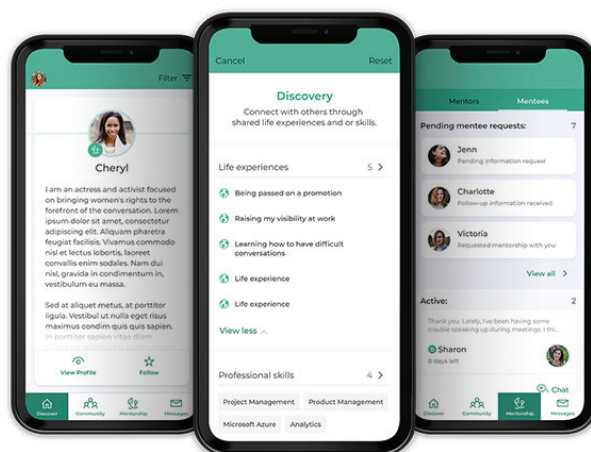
Filter

Cheryl

I am an actress and activist focused on bringing women's rights to the forefront of the conversation. Lorem ipsum dolor sit amet, consectetur adipiscing elit. Aliquam pharetra feugiat facilisis. Vivamus commodo nisl et lorem lobortis, laoreet convallis enim sodales. Nam dui nisl, gravida in condimentum in, vestibulum eu massa.

Sed at aliquet metus, at porttitor ligula. Vestibul ut nisi risus maximus condim ut quis sapien. In porttitor sapien vitae diam

View Profile
Follow

Discover
Community
Mentorship
Messages

Cancel
Reset

Discovery

Connect with others through shared life experiences and or skills.

Life experiences 5

Being passed on a promotion

Raising my visibility at work

Learning how to have difficult conversations

Life experience

Life experience

View less

Professional skills 4

Project Management
Product Management
Microsoft Azure
Analytics

Mentors
Mentees

Pending mentee requests: 7

Jenn
Pending information request

Charlotte
Follow-up information received

Victoria
Requested mentorship with you

View all

Active: 2

Thank you. Lately, I've been having some trouble speaking up during meetings. I think

Sharon
8 days left

Chat

Discover
Community
Mentorship
Messages